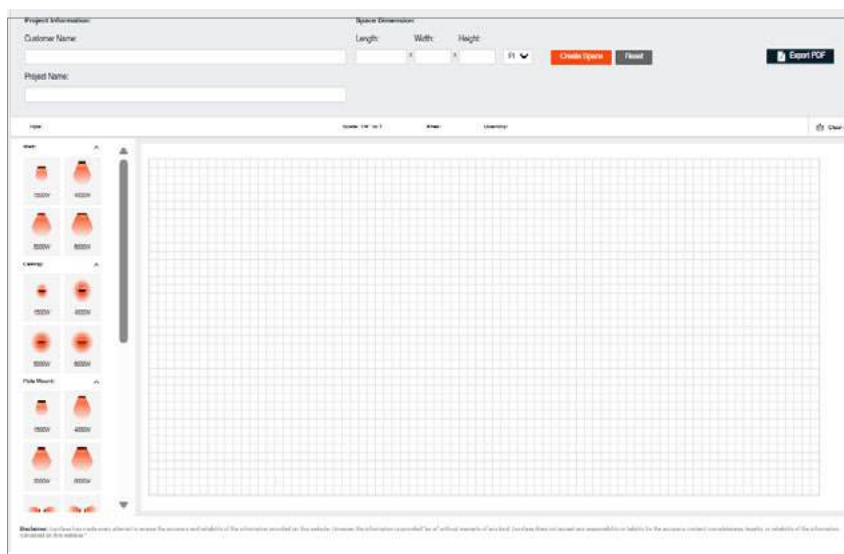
Project Information:

Customer Name:

Project Name:

Space Dimension:

Length: x Width: x Height: Ft

Create Space

Reset

Export PDF

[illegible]

Scale: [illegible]

Area:

Quantity:

Clear

Wall

1500W

4000W

3000W

6000W

Ceiling

1500W

4000W

3000W

6000W

Pole Mount

1500W

4000W

3000W

6000W

Disclaimer: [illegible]